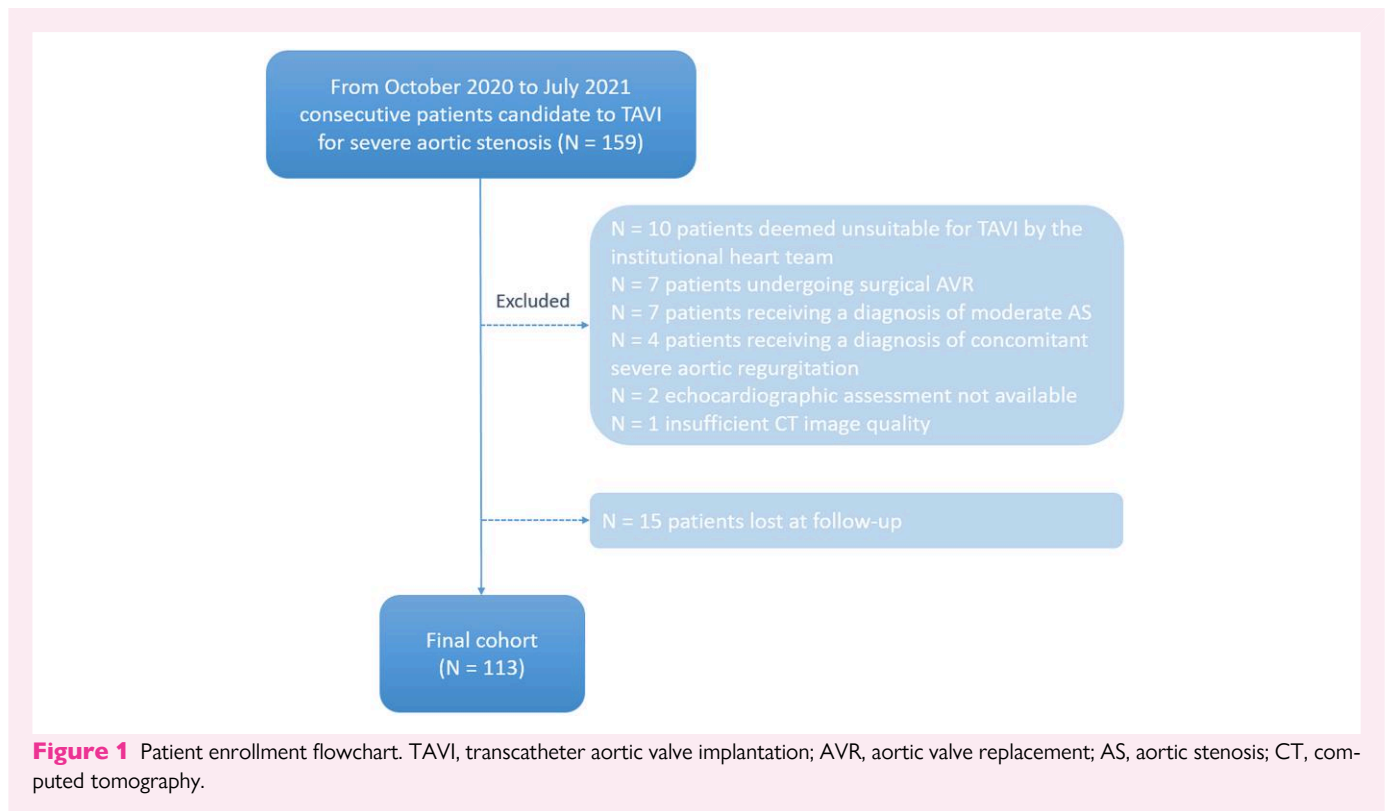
From October 2020 to July 2021 consecutive patients candidate to TAVI for severe aortic stenosis (N = 159)

Excluded

N = 10 patients deemed unsuitable for TAVI by the institutional heart team
N = 7 patients undergoing surgical AVR
N = 7 patients receiving a diagnosis of moderate AS
N = 4 patients receiving a diagnosis of concomitant severe aortic regurgitation
N = 2 echocardiographic assessment not available
N = 1 insufficient CT image quality

N = 15 patients lost at follow-up

Final cohort
(N = 113)

**Figure 1** Patient enrollment flowchart. TAVI, transcatheter aortic valve implantation; AVR, aortic valve replacement; AS, aortic stenosis; CT, computed tomography.